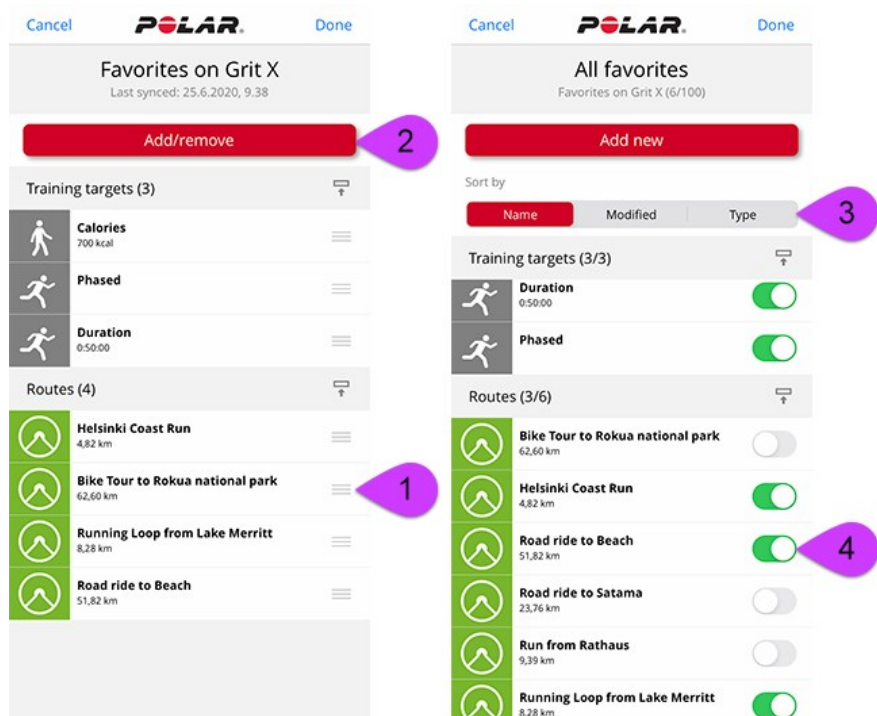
Cancel POLAR. Done

Favorites on Grit X
Last synced: 25.6.2020, 9.38

Add/remove

2

Training targets (3)

Calories
700 kcal

Phased

Duration
0:50:00

Routes (4)

Helsinki Coast Run
4,82 km

Bike Tour to Rokua national park
62,60 km

1

Running Loop from Lake Merritt
8,28 km

Road ride to Beach
51,82 km

Cancel POLAR. Done

All favorites
Favorites on Grit X (6/100)

Add new

Sort by

Name | Modified | Type

3

Training targets (3/3)

Duration
0:50:00

Phased

Routes (3/6)

Bike Tour to Rokua national park
62,60 km

Helsinki Coast Run
4,82 km

Road ride to Beach
51,82 km

4

Road ride to Satama
23,76 km

Run from Rathaus
9,39 km

Running Loop from Lake Merritt
8,28 km